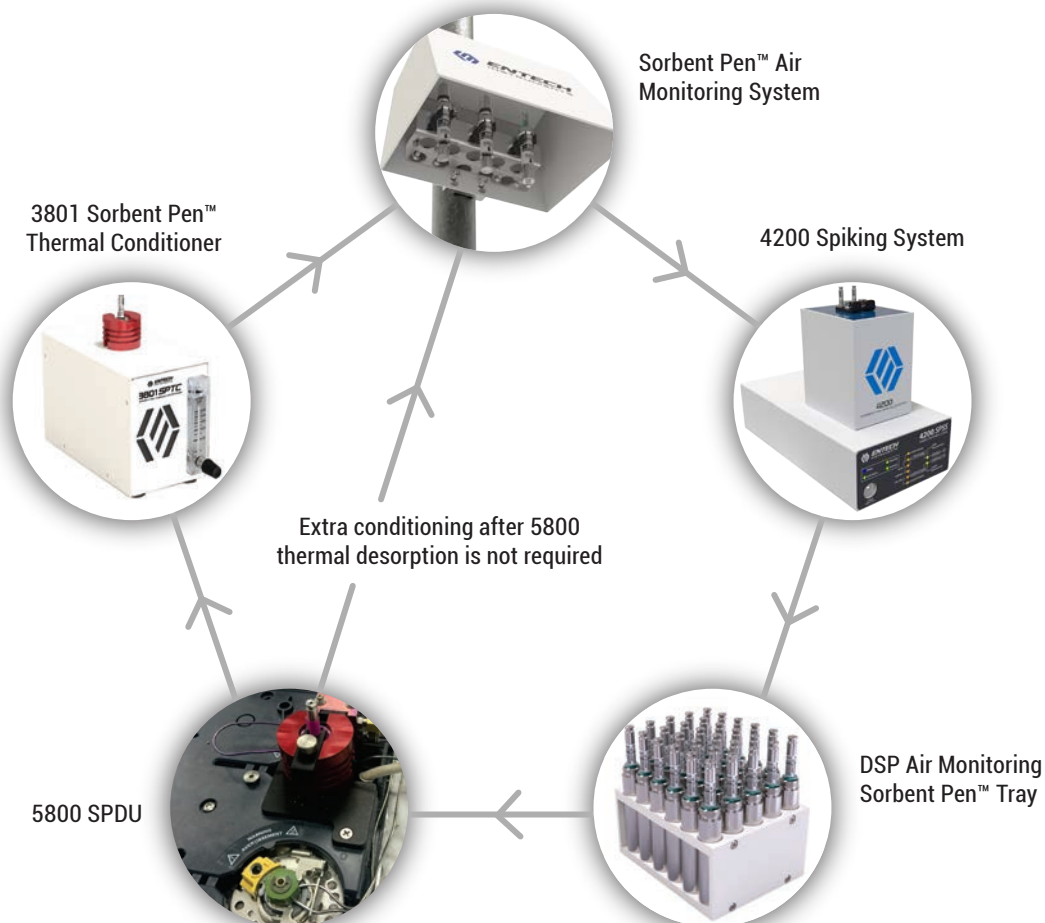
ENTECH

Sorbent Pen™ Air Monitoring System

3801 Sorbent Pen™ Thermal Conditioner

3801SPTC

4200 Spiking System

4200

ENTECH

4200 SPSS

Extra conditioning after 5800 thermal desorption is not required

5800 SPDU

DSP Air Monitoring Sorbent Pen™ Tray